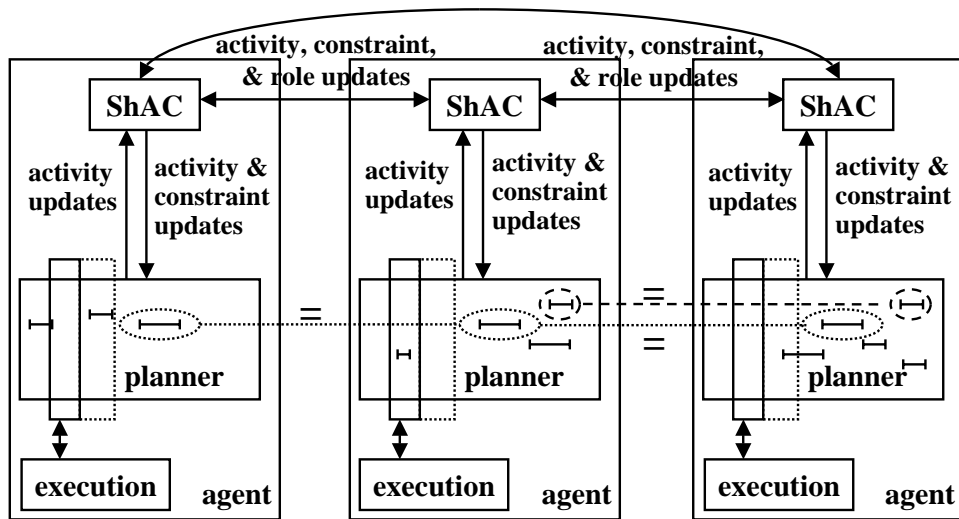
activity, constraint, & role updates

activity, constraint, & role updates

ShAC

activity updates

activity & constraint updates

planner

execution

agent

ShAC

activity updates

activity & constraint updates

planner

execution

agent

ShAC

activity updates

activity & constraint updates

planner

execution

agent

=

=

=